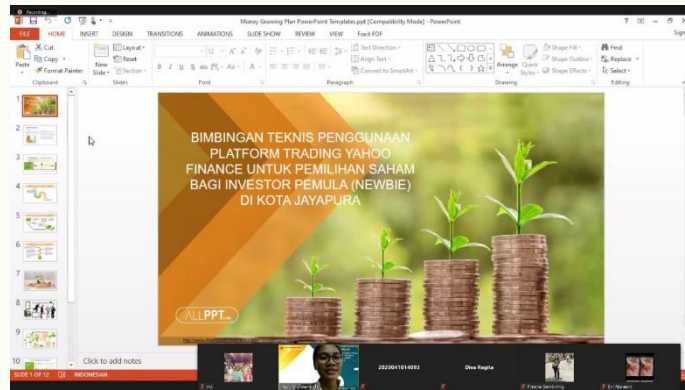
Recording...

Money Growing Plan PowerPoint Templates.ppt [Compatibility Mode] - PowerPoint

? – □ ×

Sign

FILE HOME INSERT DESIGN TRANSITIONS ANIMATIONS SLIDE SHOW REVIEW VIEW Foxit PDF

Cut
Copy
Paste
Format Painter
Clipboard

Layout
Reset
New Slide
Section
Slides

12 A A
B I U S abc AV Aa A
Font

Text Direction
Align Text
Convert to SmartArt
Paragraph

Arrange
Quick Styles
Shape Fill
Shape Outline
Shape Effects
Drawing

Find
Replace
Select
Editing

1
2
3
4
5
6
7
8
9
10

BIMBINGAN TEKNIS PENGGUNAAN PLATFORM TRADING YAHOO FINANCE UNTUK PEMILIHAN SAHAM BAGI INVESTOR PEMULA (NEWBIE) DI KOTA JAYAPURA

ALLPPT.com

Click to add notes

SLIDE 1 OF 12 INDONESIAN

2020041014003

Diva Regita

Fianna Sembiring

Eri Narwent